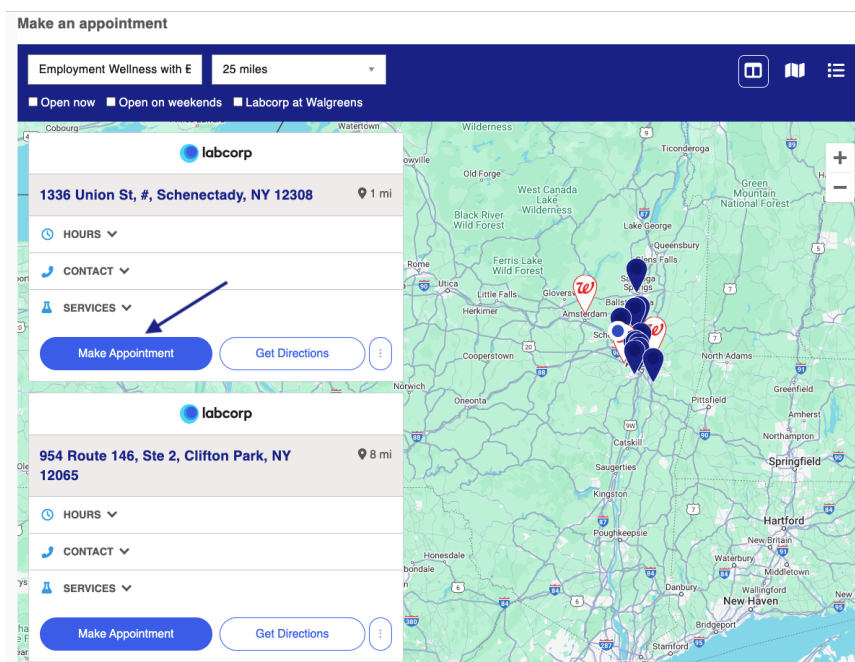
Make an appointment

Employment Wellness with E

25 miles

Open now
Open on weekends
Labcorp at Walgreens

labcorp

1336 Union St, #, Schenectady, NY 12308

1 mi

HOURS

CONTACT

SERVICES

Make Appointment

Get Directions

labcorp

954 Route 146, Ste 2, Clifton Park, NY 12065

8 mi

HOURS

CONTACT

SERVICES

Make Appointment

Get Directions

Cobourg
Watertown
Wilderness
Ticonderoga
Old Forge
West Canada Lake Wilderness
Green Mountain National Forest
Black River Wild Forest
Lake George
Queensbury
Glens Falls
Rome
Ferris Lake Wild Forest
Utica
Little Falls
Gloversville
Saratoga Springs
Herkimer
Amsterdam
Ballston Spa
Schenectady
North Adams
Cooperstown
Greenfield
Oneonta
Pittsfield
Amherst
Northampton
Catskill
Springfield
Saugerties
Kingston
Hartford
Poughkeepsie
New Britain
Waterbury
Middletown
Honesdale
Danbury
New Haven
Bridgeport
Stamford